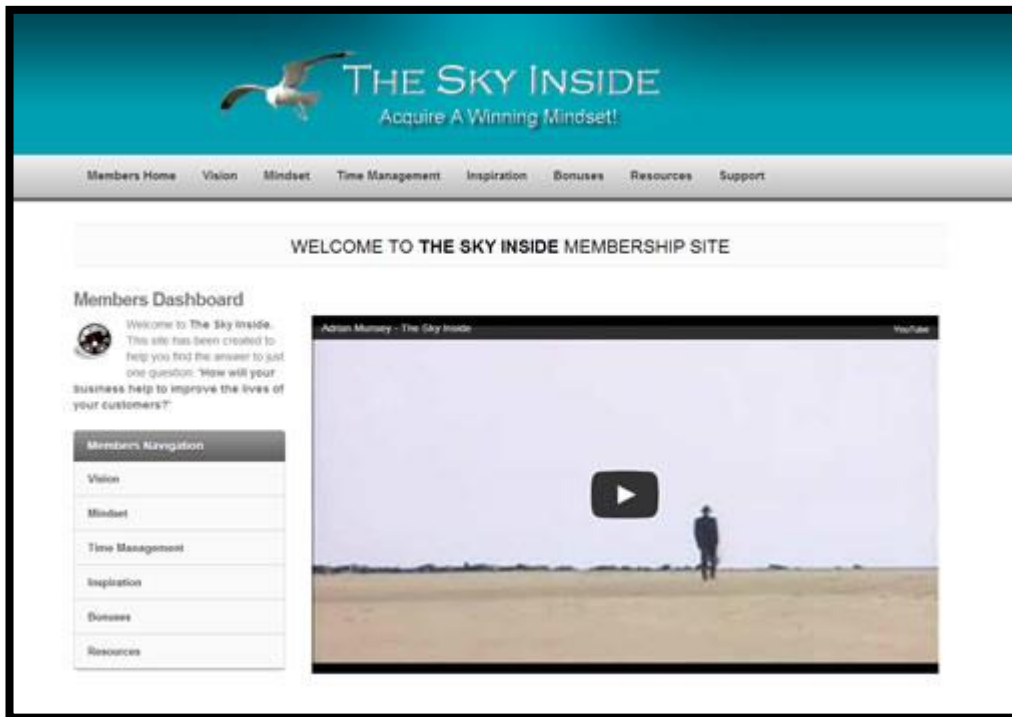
THE SKY INSIDE
Acquire A Winning Mindset!

Members Home Vision Mindset Time Management Inspiration Bonuses Resources Support

WELCOME TO **THE SKY INSIDE** MEMBERSHIP SITE

Members Dashboard

Welcome to The Sky Inside. This site has been created to help you find the answer to just one question: "How will your business help to improve the lives of your customers?"

Members Navigation
Vision
Mindset
Time Management
Inspiration
Bonuses
Resources

Adrian Mursey - The Sky Inside
YouTube